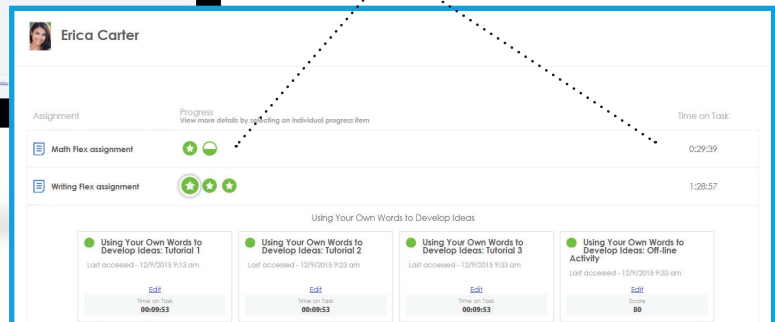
Erica Carter

Assignment

Progress
View more details by selecting an individual progress item

Time on Task

Math Flex assignment

0:29:39

Writing Flex assignment

1:28:57

Using Your Own Words to Develop Ideas

Using Your Own Words to Develop Ideas: Tutorial 1
Last accessed - 12/9/2015 9:13 am
Edit
Time on Task
00:09:53

Using Your Own Words to Develop Ideas: Tutorial 2
Last accessed - 12/9/2015 9:33 am
Edit
Time on Task
00:09:53

Using Your Own Words to Develop Ideas: Tutorial 3
Last accessed - 12/9/2015 9:33 am
Edit
Time on Task
00:09:53

Using Your Own Words to Develop Ideas: Off-line Activity
Last accessed - 12/9/2015 9:33 am
Edit
Score
80